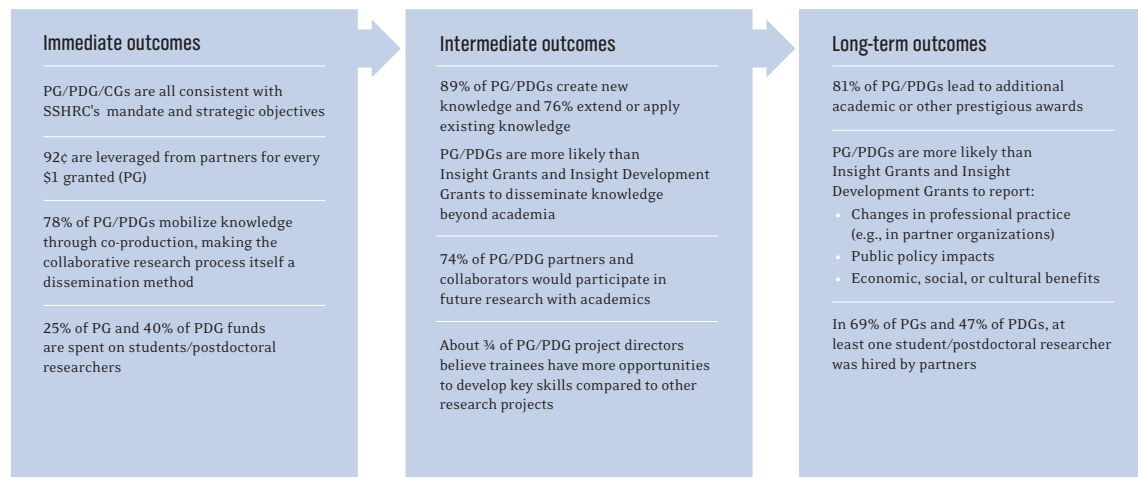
Immediate outcomes

PG/PDG/CGs are all consistent with SSHRC's mandate and strategic objectives

92¢ are leveraged from partners for every $1 granted (PG)

78% of PG/PDGs mobilize knowledge through co-production, making the collaborative research process itself a dissemination method

25% of PG and 40% of PDG funds are spent on students/postdoctoral researchers

Intermediate outcomes

89% of PG/PDGs create new knowledge and 76% extend or apply existing knowledge

PG/PDGs are more likely than Insight Grants and Insight Development Grants to disseminate knowledge beyond academia

74% of PG/PDG partners and collaborators would participate in future research with academics

About ¾ of PG/PDG project directors believe trainees have more opportunities to develop key skills compared to other research projects

Long-term outcomes

81% of PG/PDGs lead to additional academic or other prestigious awards

PG/PDGs are more likely than Insight Grants and Insight Development Grants to report:
• Changes in professional practice (e.g., in partner organizations)
• Public policy impacts
• Economic, social, or cultural benefits

In 69% of PGs and 47% of PDGs, at least one student/postdoctoral researcher was hired by partners